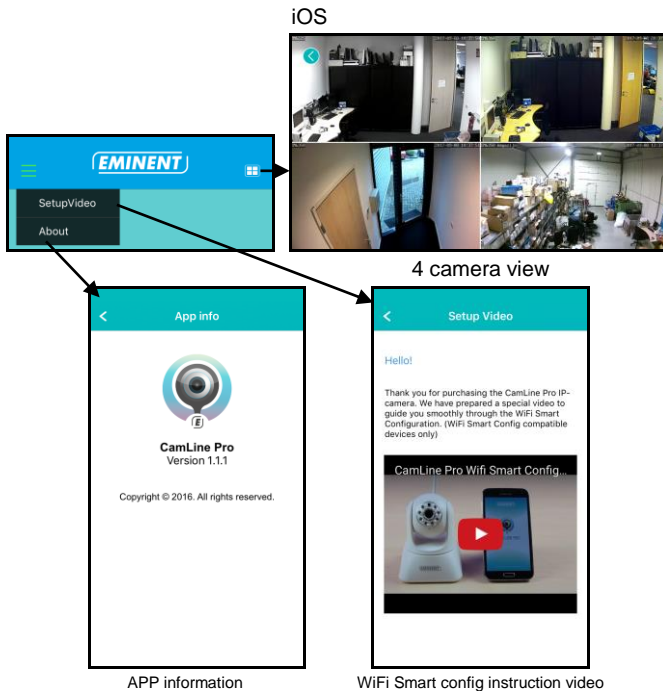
iOS

EMINENT

SetupVideo

About

4 camera view

App info

CamLine Pro
Version 1.1.1

Copyright © 2016. All rights reserved.

Setup Video

Hello!

Thank you for purchasing the CamLine Pro IP-camera. We have prepared a special video to guide you smoothly through the WiFi Smart Configuration. (WiFi Smart Config compatible devices only)

CamLine Pro Wifi Smart Config...

APP information

WiFi Smart config instruction video